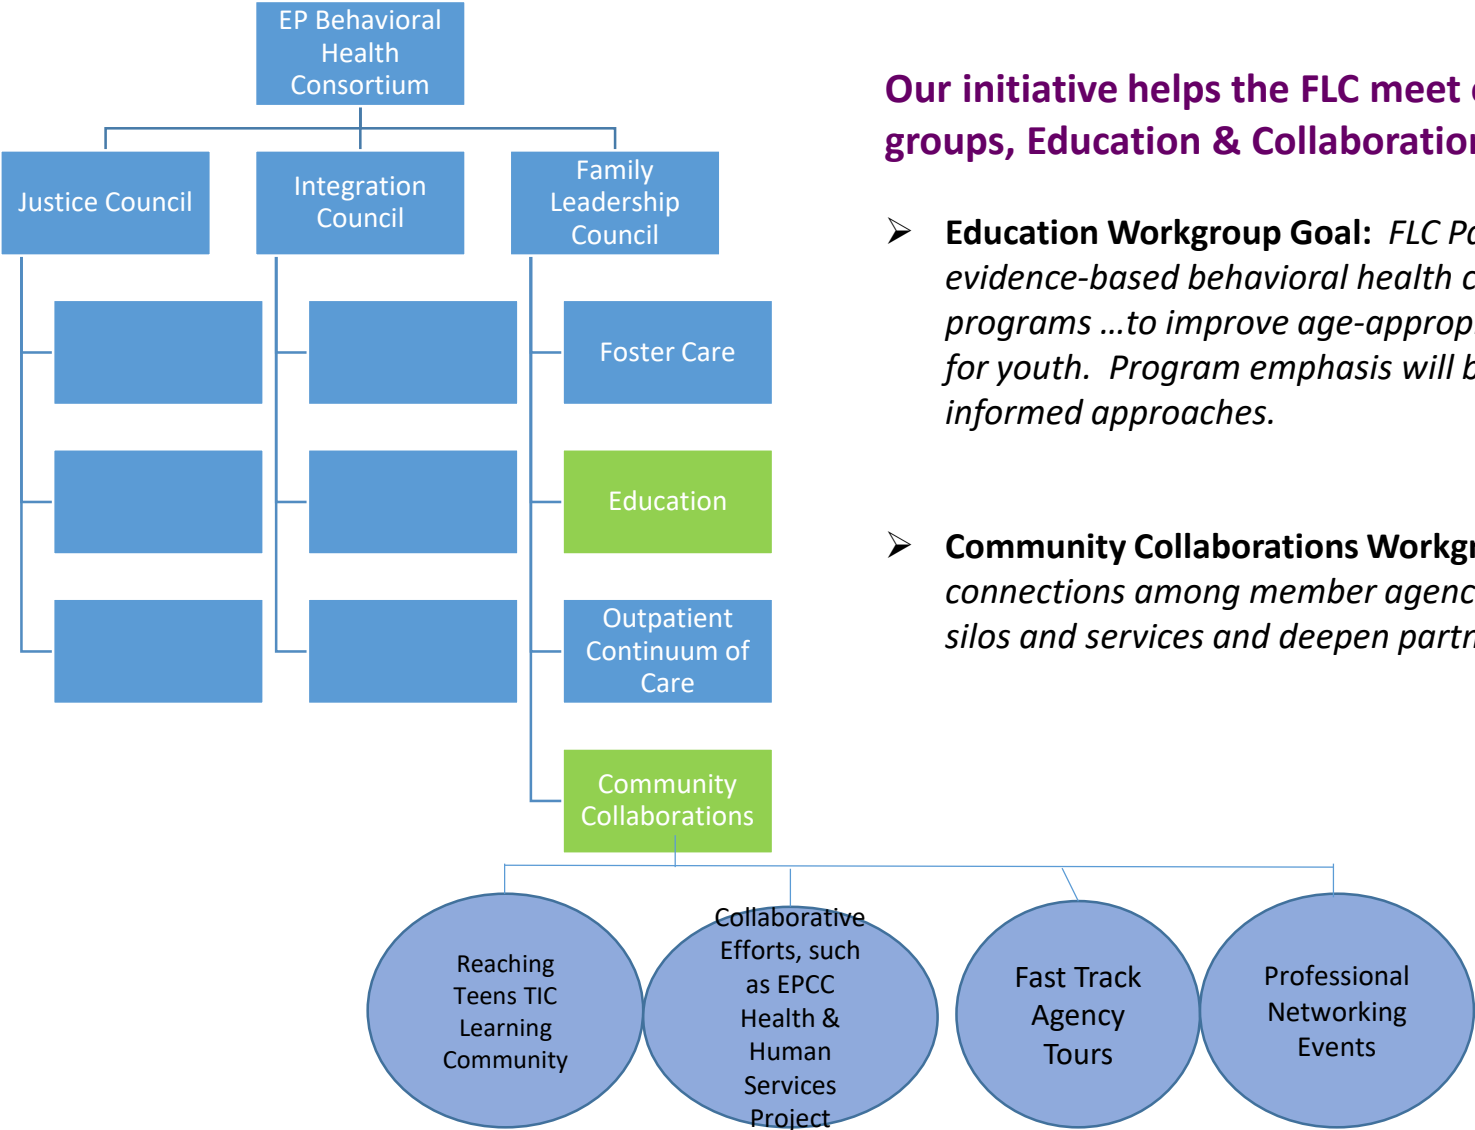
EP Behavioral Health Consortium

Justice Council

Integration Council

Family Leadership Council

Foster Care

Education

Outpatient Continuum of Care

Community Collaborations

Reaching Teens TIC Learning Community

Collaborative Efforts, such as EPCC Health & Human Services Project

Fast Track Agency Tours

Professional Networking Events

Our initiative helps the FLC meet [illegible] groups, Education & Collaboratio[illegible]

Education Workgroup Goal: FLC Pa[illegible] evidence-based behavioral health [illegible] programs …to improve age-approp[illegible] for youth. Program emphasis will b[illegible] informed approaches.

Community Collaborations Workgr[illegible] connections among member agenc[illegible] silos and services and deepen partn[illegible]